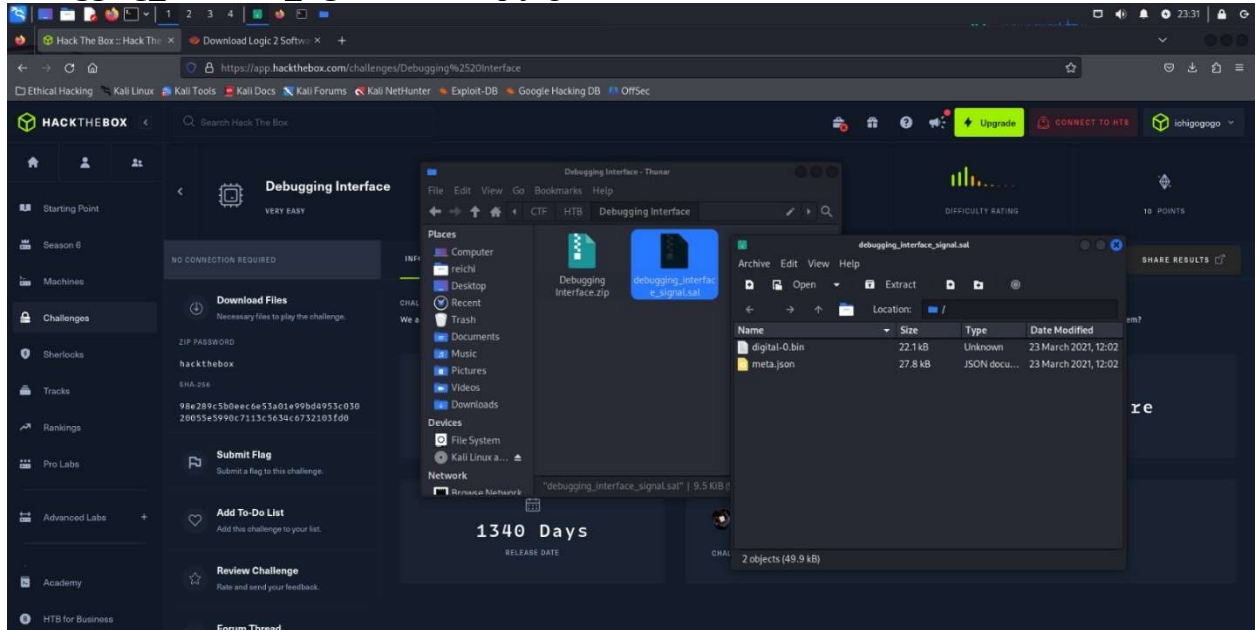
1 2 3 4
23:31

Hack The Box :: Hack The ×
Download Logic 2 Softwa ×
+

https://app.hackthebox.com/challenges/Debugging%2520Interface

Ethical Hacking
Kali Linux
Kali Tools
Kali Docs
Kali Forums
Kali NetHunter
Exploit-DB
Google Hacking DB
OffSec

HACKTHEBOX
Search Hack The Box
Upgrade
CONNECT TO HTB
ichigogogo

Starting Point
Season 6
Machines
Challenges
Sherlocks
Tracks
Rankings
Pro Labs
Advanced Labs +
Academy
HTB for Business

Debugging Interface
VERY EASY

DIFFICULTY RATING
10 POINTS

NO CONNECTION REQUIRED
SHARE RESULTS

Download Files
Necessary files to play the challenge.

ZIP PASSWORD
hackthebox
SHA-256
98e289c5b0eec6e53a01e99bd4953c030 28055e5990c7113c5634c6732103fd0

Submit Flag
Submit a flag to this challenge.

Add To-Do List
Add this challenge to your list.

Review Challenge
Rate and send your feedback.

Forum Thread

INF
CHAL
We a
em?
re

1340 Days
RELEASE DATE
CHAL

Debugging Interface - Thunar
File Edit View Go Bookmarks Help
CTF HTB Debugging Interface
Places
Computer
reichi
Desktop
Recent
Trash
Documents
Music
Pictures
Videos
Downloads
Devices
File System
Kali Linux a...
Network
Browse Network
Debugging Interface.zip
debugging_interface_signal.sal
"debugging_interface_signal.sal" | 9.5 KiB

debugging_interface_signal.sal
Archive Edit View Help
Open
Extract
Location: /

| Name | Size | Type | Date Modified |
|---|---|---|---|
| digital-0.bin | 22.1 kB | Unknown | 23 March 2021, 12:02 |
| meta.json | 27.8 kB | JSON docu... | 23 March 2021, 12:02 |

2 objects (49.9 kB)